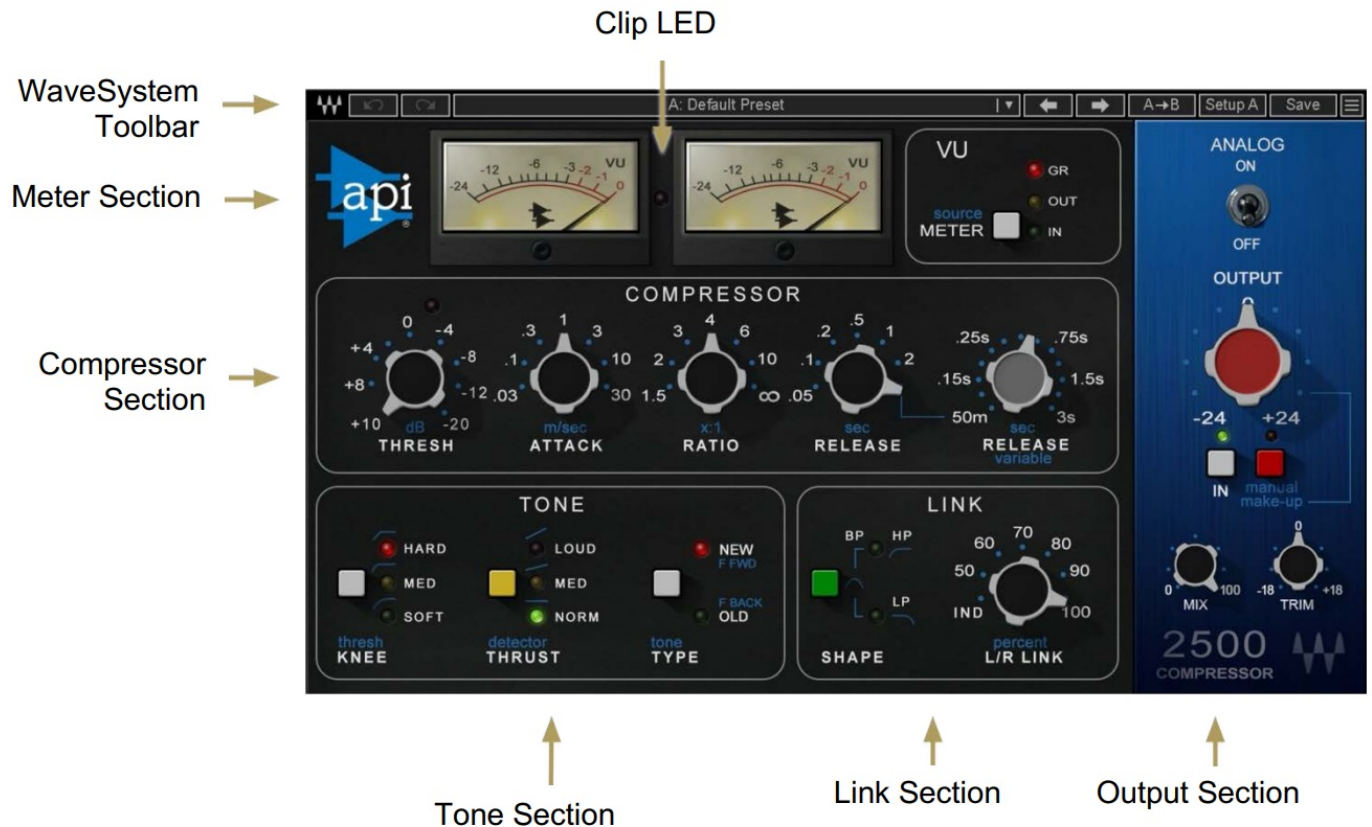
Clip LED

WaveSystem Toolbar

Meter Section

Compressor Section

A: Default Preset

A→B Setup A Save

api

-24 -12 -6 -3 -2 -1 0 VU

-24 -12 -6 -3 -2 -1 0 VU

VU

GR

OUT

IN

source METER

ANALOG ON OFF

OUTPUT

COMPRESSOR

+4 0 -4 -8 +8 -12 +10 dB -20 THRESH

.3 1 3 .1 10 .03 30 m/sec ATTACK

3 4 6 2 10 1.5 ∞ x:1 RATIO

.2 .5 1 .1 2 .05 sec RELEASE

.25s .75s .15s 1.5s 50m 3s sec RELEASE variable

-24 +24

IN manual make-up

TONE

HARD MED SOFT thresh KNEE

LOUD MED NORM detector THRUST

NEW F FWD F BACK OLD tone TYPE

LINK

BP HP LP SHAPE

60 70 80 50 90 IND 100 percent L/R LINK

0 100 MIX

0 -18 +18 TRIM

2500 COMPRESSOR

Tone Section

Link Section

Output Section